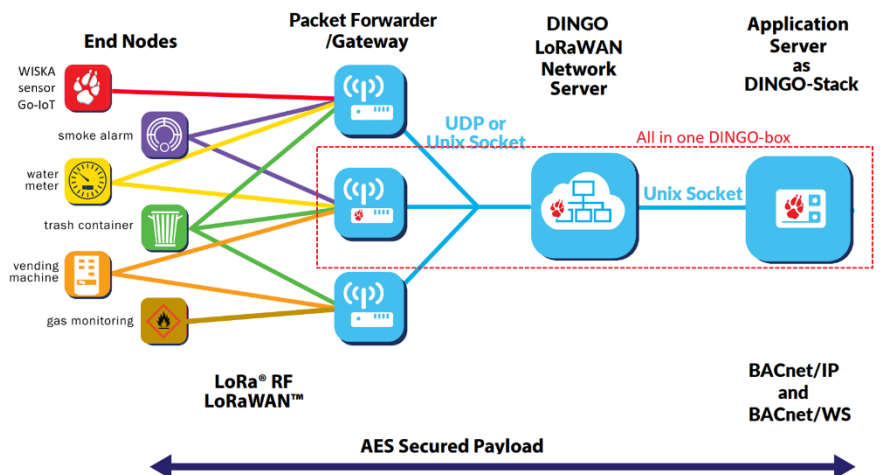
End Nodes

Packet Forwarder /Gateway

DINGO LoRaWAN Network Server

Application Server as DINGO-Stack

WISKA sensor Go-IoT

smoke alarm

water meter

trash container

vending machine

gas monitoring

UDP or Unix Socket

All in one DINGO-box

Unix Socket

LoRa® RF LoRaWAN™

BACnet/IP and BACnet/WS

AES Secured Payload